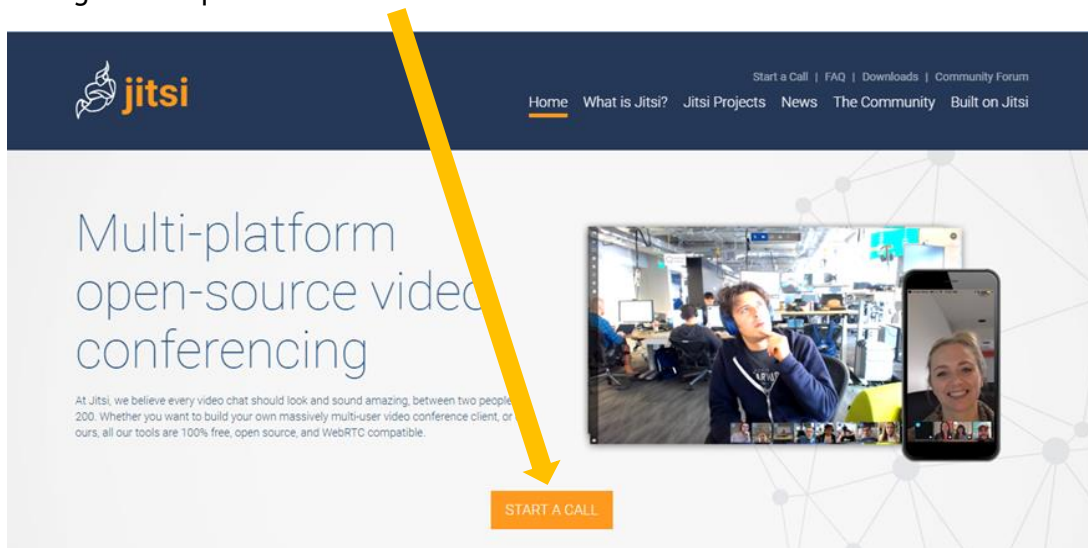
jitsi

Start a Call | FAQ | Downloads | Community Forum

Home What is Jitsi? Jitsi Projects News The Community Built on Jitsi

Multi-platform open-source vide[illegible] conferencing

At Jitsi, we believe every video chat should look and sound amazing, between two people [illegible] 200. Whether you want to build your own massively multi-user video conference client, or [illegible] ours, all our tools are 100% free, open source, and WebRTC compatible.

START A CALL